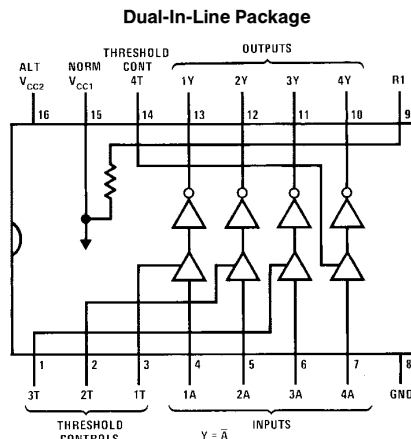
Dual-In-Line Package

ALT $V_{CC2}$

NORM $V_{CC1}$

THRESHOLD CONT 4T

OUTPUTS

1Y

2Y

3Y

4Y

R1

16

15

14

13

12

11

10

9

1

2

3

4

5

6

7

8

3T

2T

1T

1A

2A

3A

4A

GND

THRESHOLD CONTROLS

$Y = \overline{A}$

INPUTS